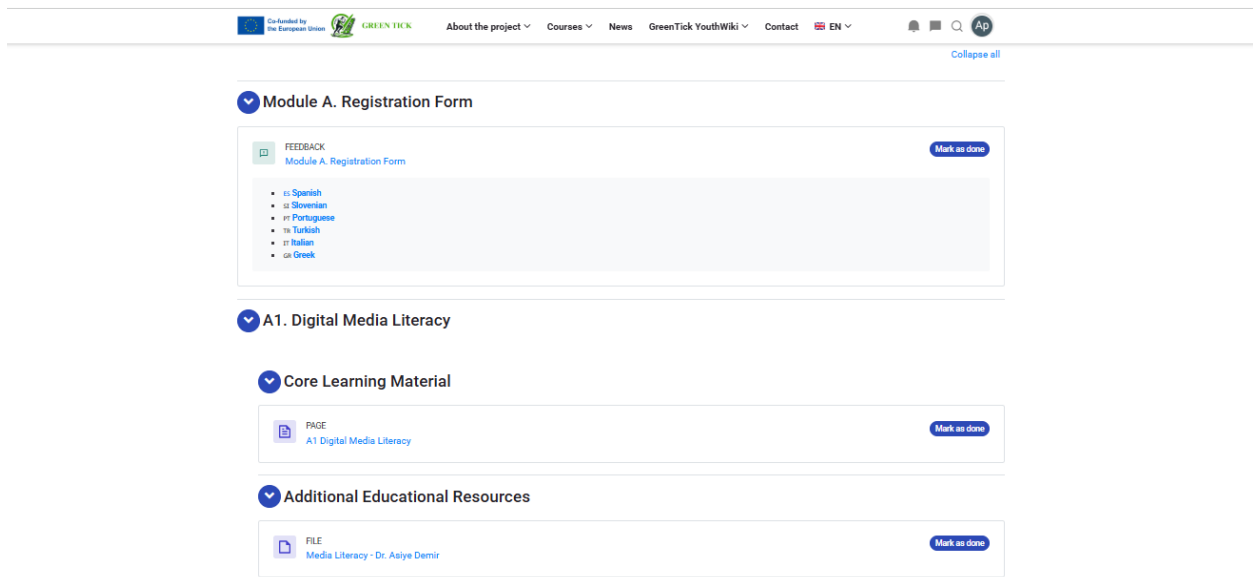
Co-funded by the European Union GREEN TICK

About the project Courses News GreenTick YouthWiki Contact EN

Ap

Collapse all

Module A. Registration Form

FEEDBACK
Module A. Registration Form

Mark as done

- ES Spanish
- SI Slovenian
- PT Portuguese
- TR Turkish
- IT Italian
- GR Greek

A1. Digital Media Literacy

Core Learning Material

PAGE
A1 Digital Media Literacy

Mark as done

Additional Educational Resources

FILE
Media Literacy - Dr. Asiye Demir

Mark as done